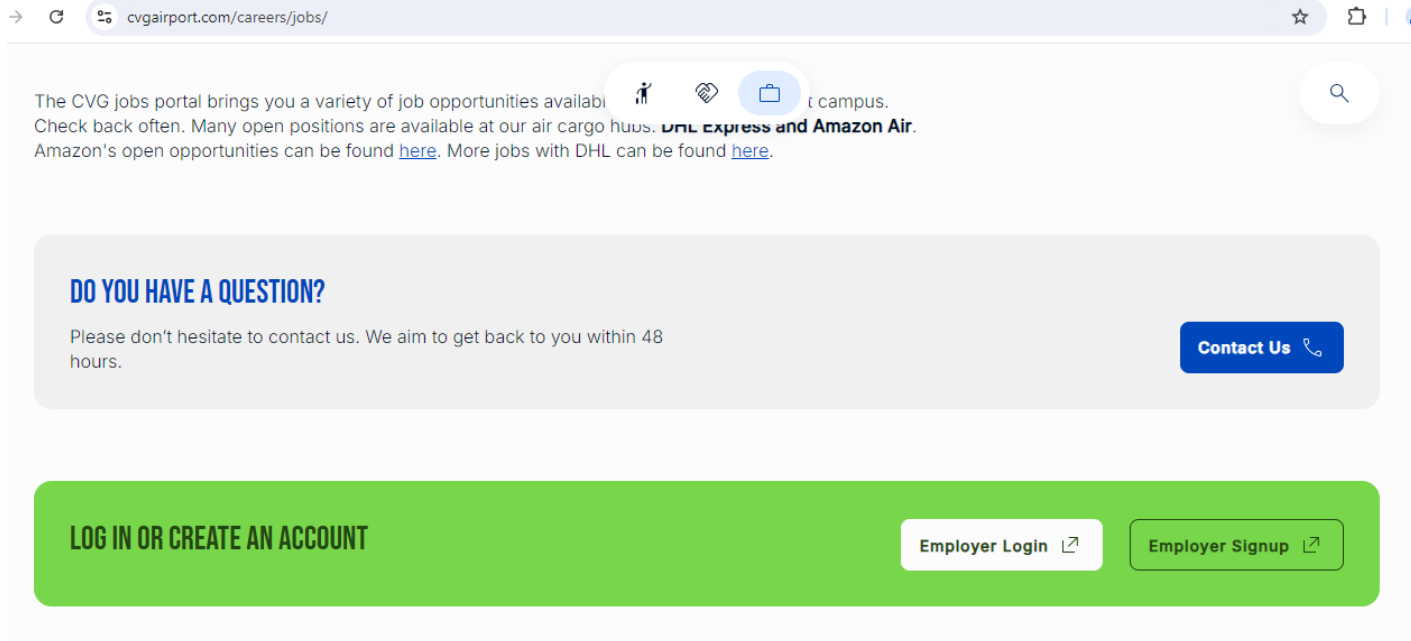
cvgairport.com/careers/jobs/

The CVG jobs portal brings you a variety of job opportunities availab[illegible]t campus. Check back often. Many open positions are available at our air cargo hubs: DHL Express and Amazon Air. Amazon's open opportunities can be found here. More jobs with DHL can be found here.

DO YOU HAVE A QUESTION?

Please don't hesitate to contact us. We aim to get back to you within 48 hours.

Contact Us

LOG IN OR CREATE AN ACCOUNT

Employer Login

Employer Signup